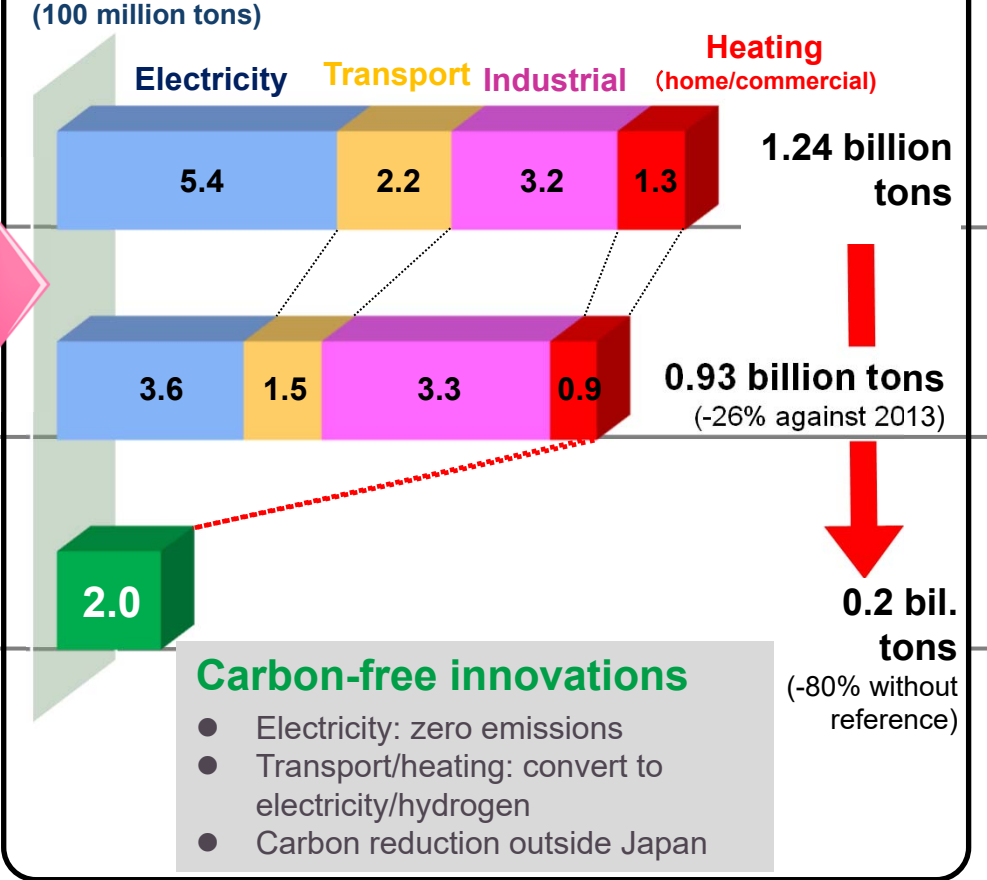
(100 million tons)

Electricity Transport Industrial Heating (home/commercial)

5.4 2.2 3.2 1.3

1.24 billion tons

3.6 1.5 3.3 0.9

0.93 billion tons
(-26% against 2013)

2.0

0.2 bil. tons
(-80% without reference)

Carbon-free innovations
- Electricity: zero emissions
- Transport/heating: convert to electricity/hydrogen
- Carbon reduction outside Japan